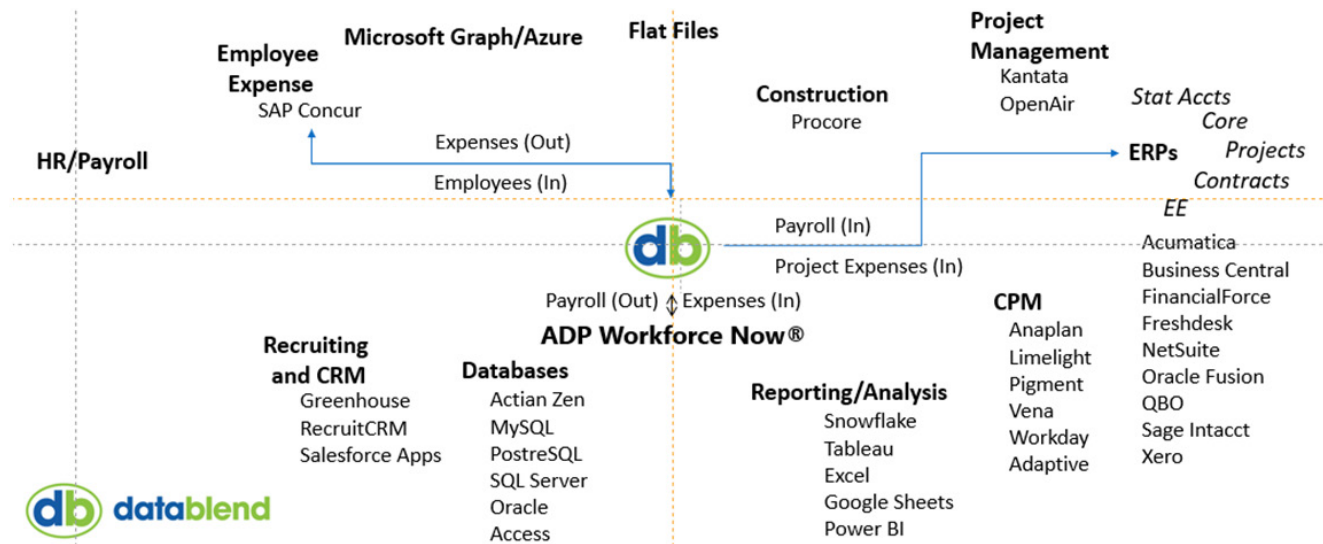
Employee Expense
SAP Concur

Microsoft Graph/Azure

Flat Files

Construction
Procore

Project Management
Kantata
OpenAir

Stat Accts
Core
Projects
Contracts
EE

ERPs

HR/Payroll

Expenses (Out)
Employees (In)

db

Payroll (In)
Project Expenses (In)

Acumatica
Business Central
FinancialForce
Freshdesk
NetSuite
Oracle Fusion
QBO
Sage Intacct
Xero

Payroll (Out) Expenses (In)
ADP Workforce Now®

CPM
Anaplan
Limelight
Pigment
Vena
Workday
Adaptive

Recruiting and CRM
Greenhouse
RecruitCRM
Salesforce Apps

Databases
Actian Zen
MySQL
PostreSQL
SQL Server
Oracle
Access

Reporting/Analysis
Snowflake
Tableau
Excel
Google Sheets
Power BI

db datablend